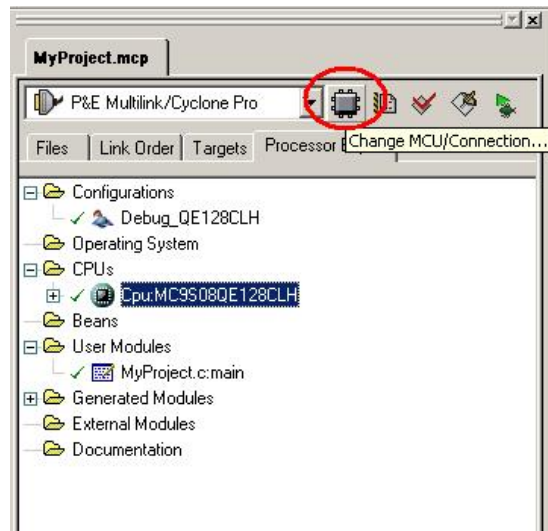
MyProject.mcp

P&E Multilink/Cyclone Pro

Change MCU/Connection...

Files | Link Order | Targets | Processor E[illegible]

Configurations
Debug_QE128CLH
Operating System
CPUs
Cpu:MC9S08QE128CLH
Beans
User Modules
MyProject.c:main
Generated Modules
External Modules
Documentation